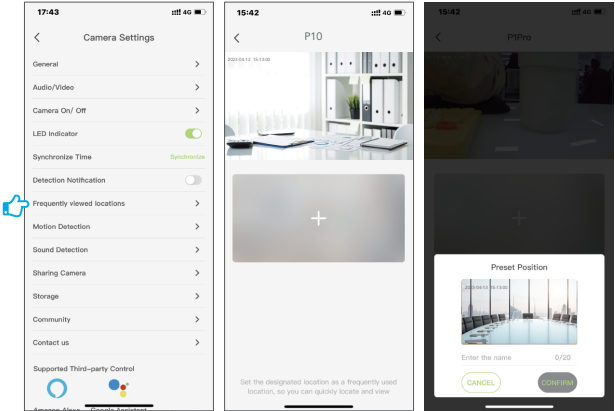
17:43
4G
Camera Settings
General
Audio/Video
Camera On/ Off
LED indicator
Synchronize Time
Synchronize
Detection Notification
Frequently viewed locations
Motion Detection
Sound Detection
Sharing Camera
Storage
Community
Contact us
Supported Third-party Control
Amazon Alexa
Google Assistant

15:42
4G
P10
2020-04-13 15:13:00
+
Set the designated location as a frequently used location, so you can quickly locate and view

15:42
P1Pro
+
Preset Position
2020-04-13 15:13:00
Enter the name
0/20
CANCEL
CONFIRM